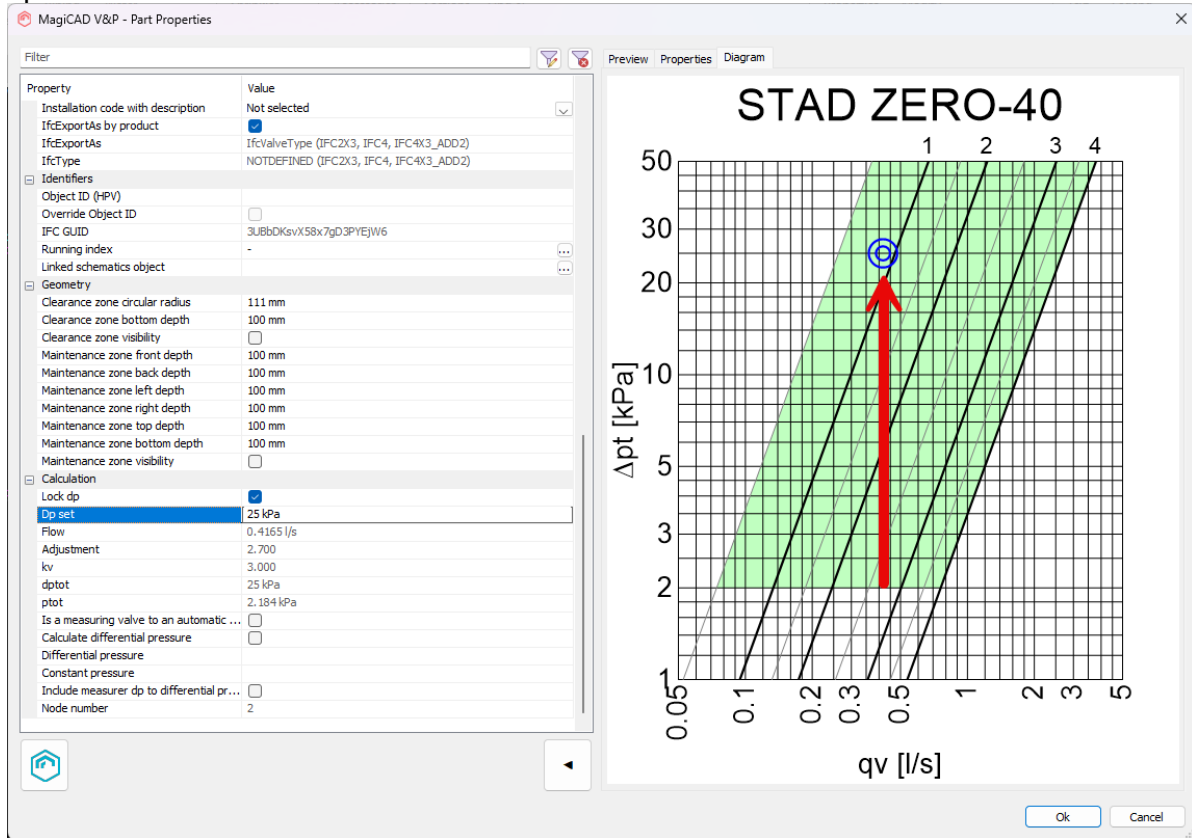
MagiCAD V&P - Part Properties

Filter

| Property | Value |
|---|---|
| Installation code with description | Not selected |
| IfcExportAs by product | ☑ |
| IfcExportAs | IfcValveType (IFC2X3, IFC4, IFC4X3_ADD2) |
| IfcType | NOTDEFINED (IFC2X3, IFC4, IFC4X3_ADD2) |
| Identifiers | |
| Object ID (HPV) | |
| Override Object ID | ☐ |
| IFC GUID | 3UBbDKsvX58x7gD3PYEjW6 |
| Running index | - |
| Linked schematics object | |
| Geometry | |
| Clearance zone circular radius | 111 mm |
| Clearance zone bottom depth | 100 mm |
| Clearance zone visibility | ☐ |
| Maintenance zone front depth | 100 mm |
| Maintenance zone back depth | 100 mm |
| Maintenance zone left depth | 100 mm |
| Maintenance zone right depth | 100 mm |
| Maintenance zone top depth | 100 mm |
| Maintenance zone bottom depth | 100 mm |
| Maintenance zone visibility | ☐ |
| Calculation | |
| Lock dp | ☑ |
| Dp set | 25 kPa |
| Flow | 0.4165 l/s |
| Adjustment | 2.700 |
| kv | 3.000 |
| dptot | 25 kPa |
| ptot | 2.184 kPa |
| Is a measuring valve to an automatic ... | ☐ |
| Calculate differential pressure | ☐ |
| Differential pressure | |
| Constant pressure | |
| Include measurer dp to differential pr... | ☐ |
| Node number | 2 |

Preview Properties Diagram

STAD ZERO-40

1 2 3 4

50 30 20 10 5 3 2 1

Δpt [kPa]

0.05 0.1 0.2 0.3 0.5 1 2 3 5

qv [l/s]

Ok Cancel